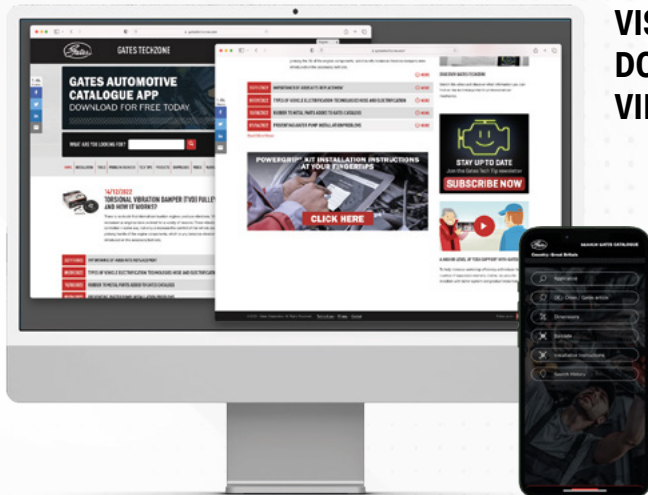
VIS
DO
VII

GATES TECHZONE

GATES AUTOMOTIVE CATALOGUE APP
DOWNLOAD FOR FREE TODAY

WHAT ARE YOU LOOKING FOR?

14/12/2022
TORSIONAL VIBRATION DAMPER (TVD) PULLEY AND HOW IT WORKS?

TYPES OF VEHICLE ELECTRIFICATION TECHNOLOGIES MOSE AND ELECTRIFICATION
RUBBER TO METAL PARTS ADDED TO GATES CATALOGUE
PREVENTING WATER PUMP INSTALLATION PROBLEMS

IMPORTANCE OF HOSE KITS REPLACEMENT
TYPES OF VEHICLE ELECTRIFICATION TECHNOLOGIES MOSE AND ELECTRIFICATION
RUBBER TO METAL PARTS ADDED TO GATES CATALOGUE
PREVENTING WATER PUMP INSTALLATION PROBLEMS

POWERGRIP® KIT INSTALLATION INSTRUCTIONS AT YOUR FINGERTIPS
CLICK HERE

DISCOVER GATES TECHZONE

STAY UP TO DATE
Join the Gates Tech Tip newsletter
SUBSCRIBE NOW

SEARCH GATES CATALOGUE
Country: Great Britain
Application
OE / Cross / Gates article
Dimensions
Barcode
Installation Instructions
Search History